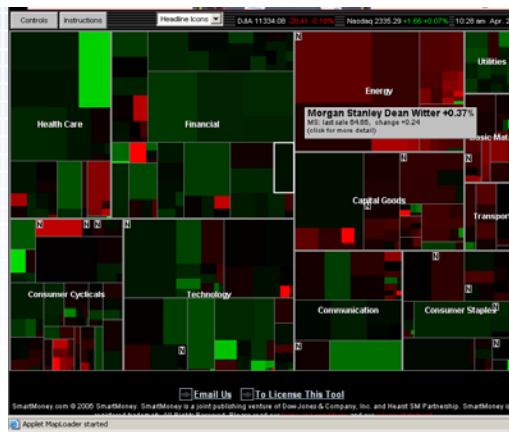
Controls Instructions Headline Icons

DJIA 11334.08 -20.41 -0.18% Nasdaq 2335.29 +1.66 +0.07% 10:28 am Apr. 2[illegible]

Utilities

Energy

Health Care

Financial

Morgan Stanley Dean Witter +0.37%
MS: last sale 64.65, change +0.24
(click for more detail)

Basic Mat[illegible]

Capital Goods

Transport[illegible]

Consumer Cyclicals

Technology

Communication

Consumer Staples

N N N N N N N N N N N

Email Us To License This Tool

SmartMoney.com © 2006 SmartMoney. SmartMoney is a joint publishing venture of Dow Jones & Company, Inc. and Hearst SM Partnership. SmartMoney is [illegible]

Applet MapLoader started